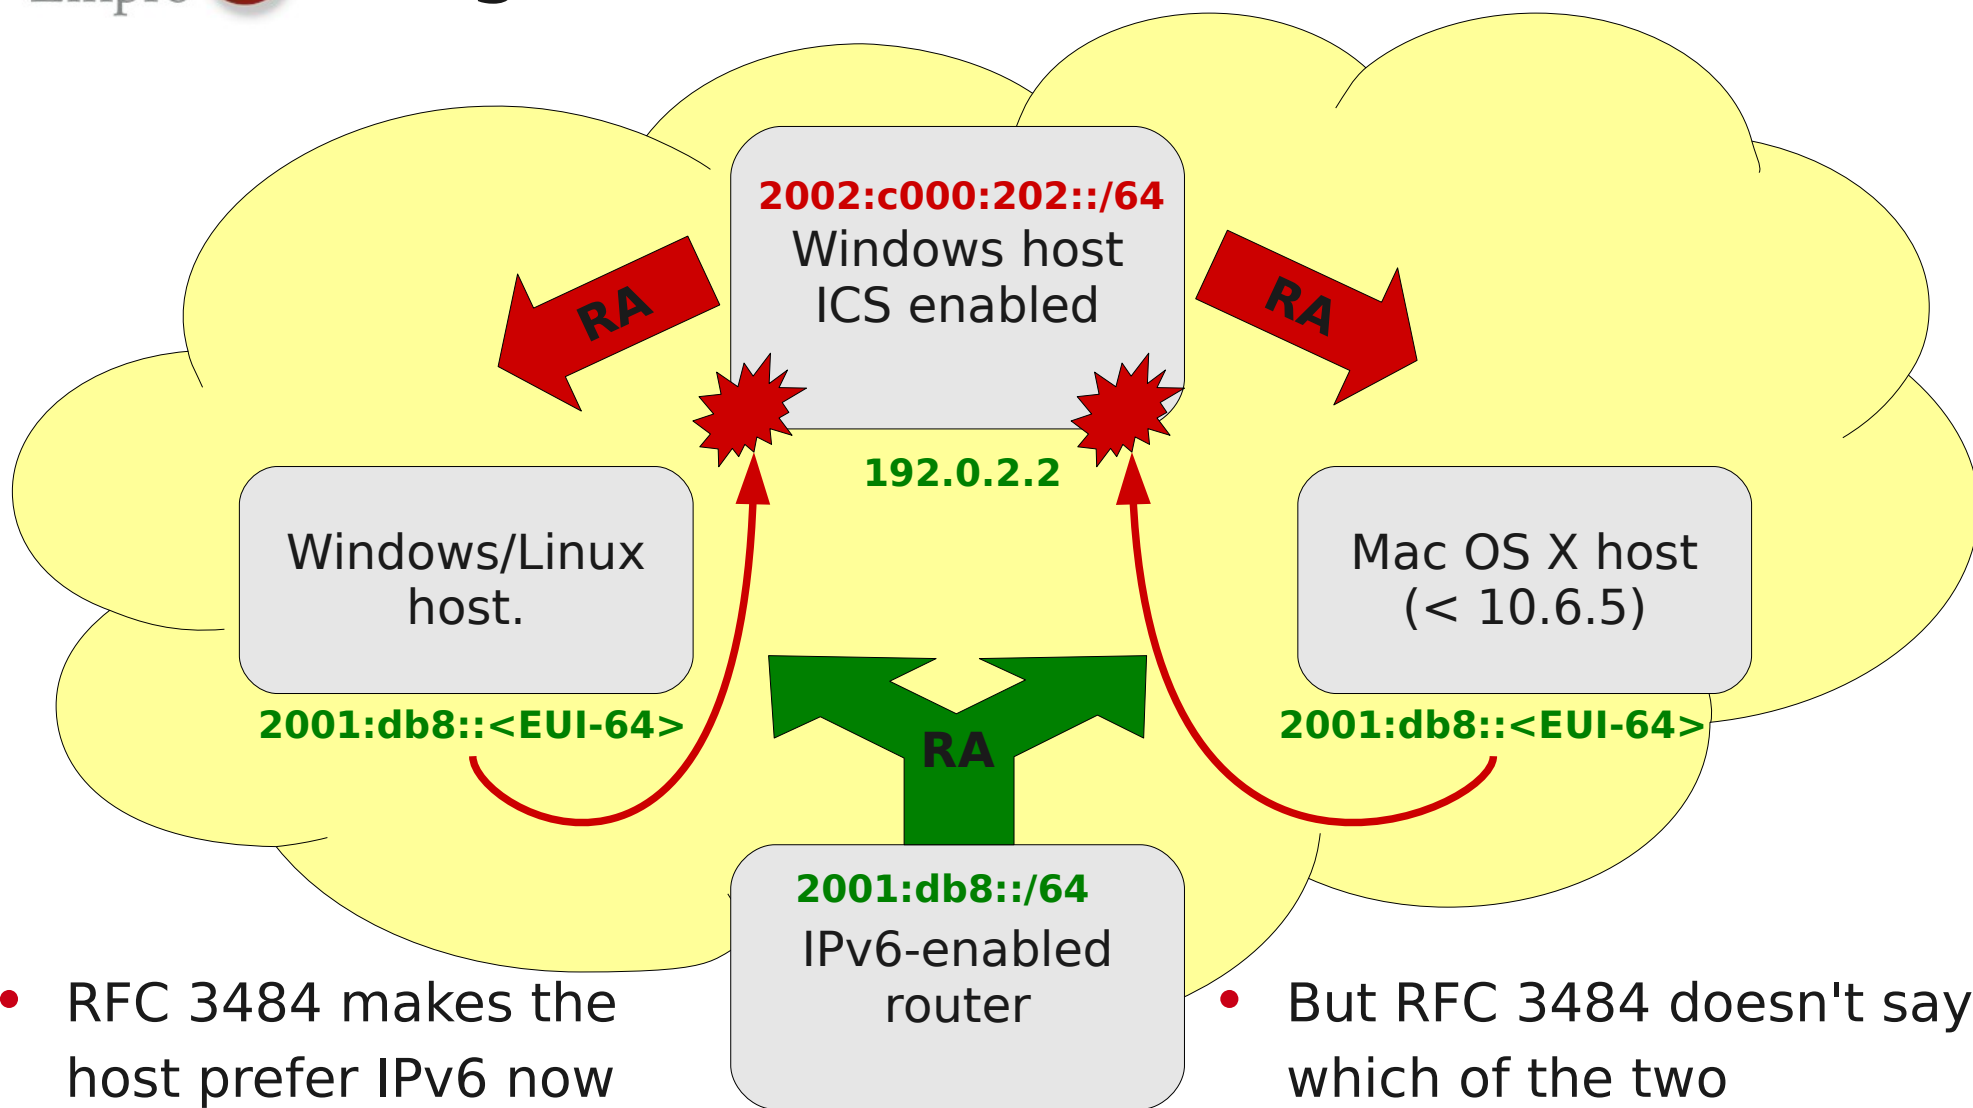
2002:c000:202::/64
Windows host ICS enabled

RA

RA

192.0.2.2

Windows/Linux host.

Mac OS X host (< 10.6.5)

2001:db8::<EUI-64>

RA

2001:db8::<EUI-64>

2001:db8::/64
IPv6-enabled router

• RFC 3484 makes the host prefer IPv6 now

• But RFC 3484 doesn't say which of the two